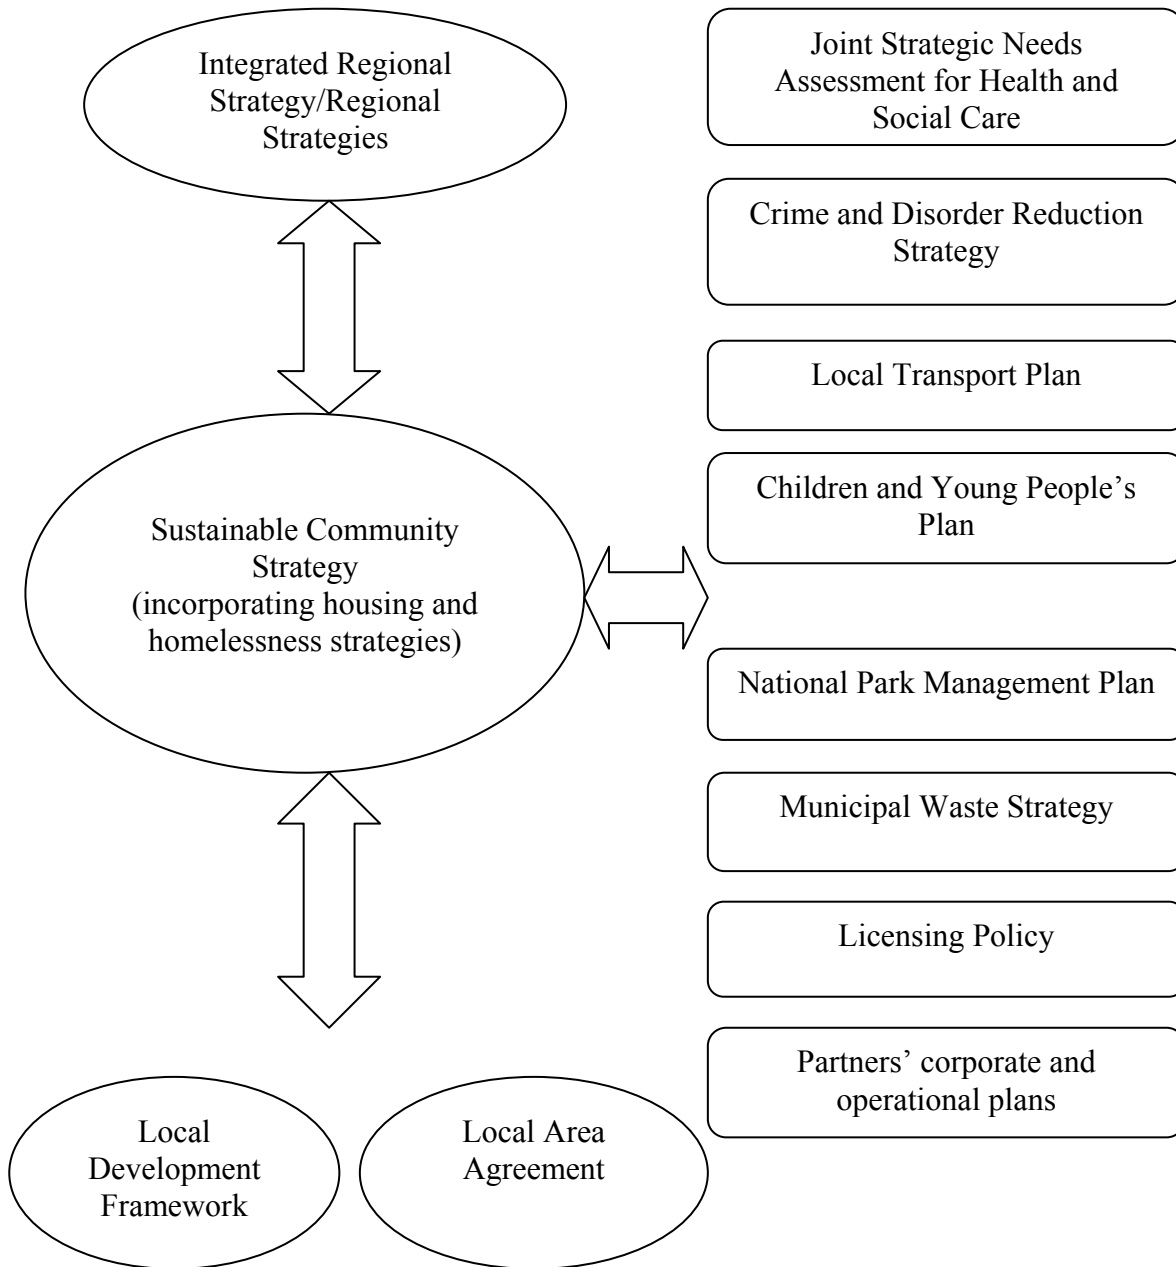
Integrated Regional Strategy/Regional Strategies

Sustainable Community Strategy (incorporating housing and homelessness strategies)

Local Development Framework

Local Area Agreement

Joint Strategic Needs Assessment for Health and Social Care

Crime and Disorder Reduction Strategy

Local Transport Plan

Children and Young People's Plan

National Park Management Plan

Municipal Waste Strategy

Licensing Policy

Partners' corporate and operational plans